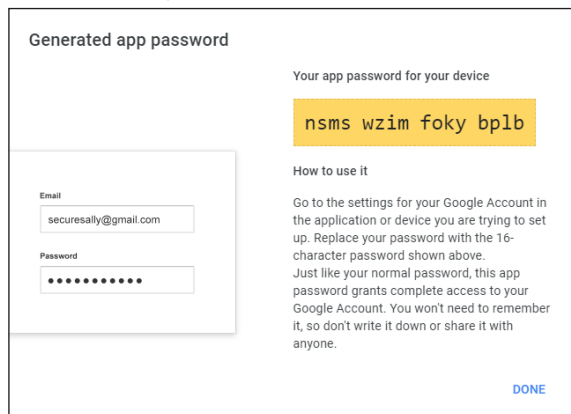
Generated app password

Email
securesally@gmail.com

Password
●●●●●●●●●●●

Your app password for your device

nsms wzim foky bplb

How to use it

Go to the settings for your Google Account in the application or device you are trying to set up. Replace your password with the 16-character password shown above.
Just like your normal password, this app password grants complete access to your Google Account. You won't need to remember it, so don't write it down or share it with anyone.

DONE